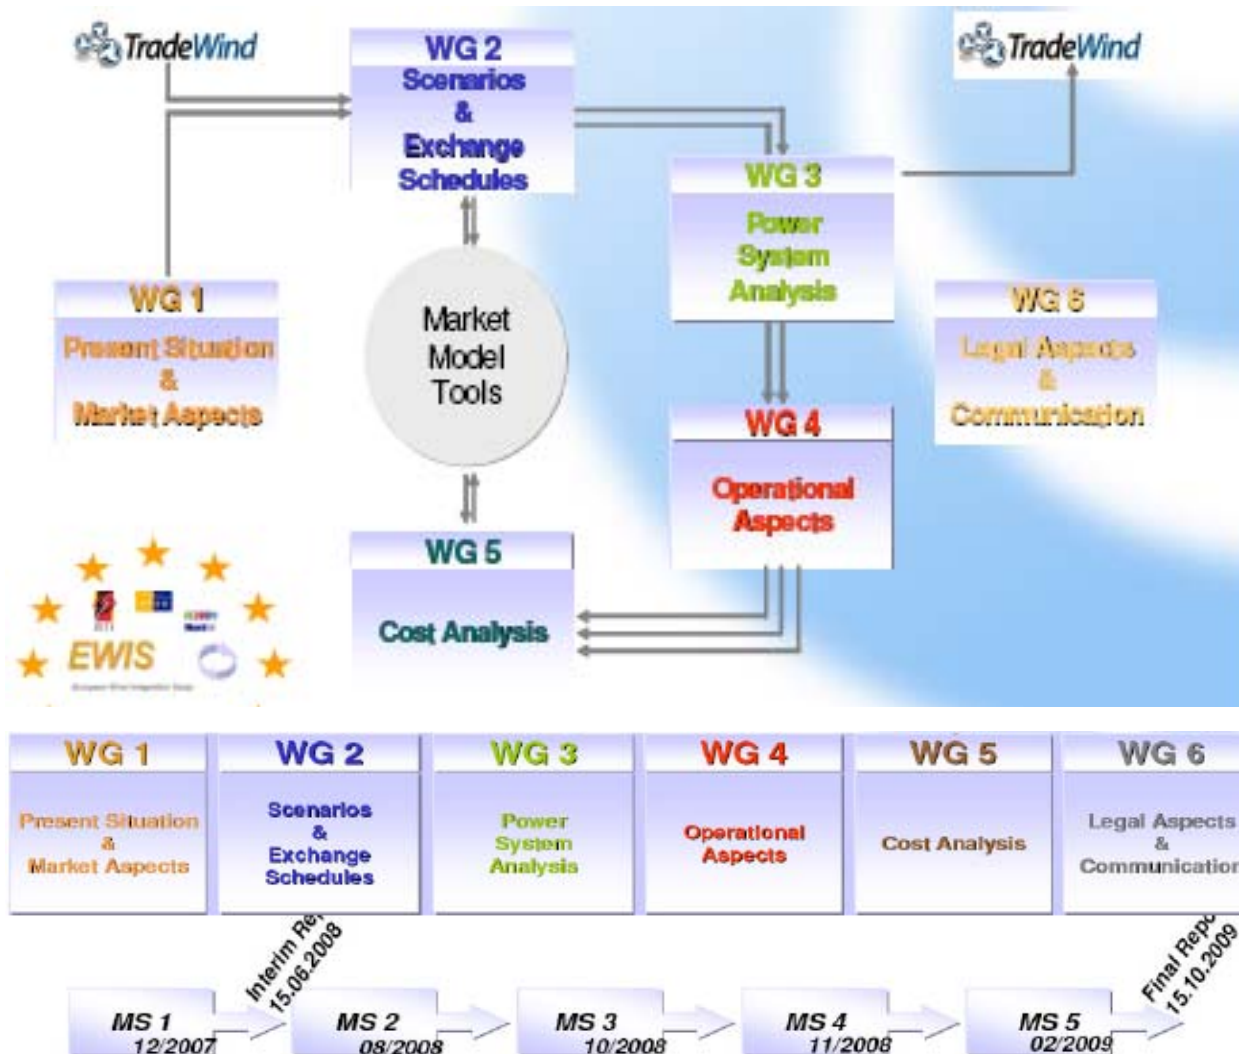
TradeWind

WG 2
Scenarios
&
Exchange
Schedules

TradeWind

WG 3
Power
System
Analysis

WG 1
Present Situation
&
Market Aspects

Market
Model
Tools

WG 6
Legal Aspects
&
Communication

WG 4
Operational
Aspects

WG 5
Cost Analysis

EWIS

| WG 1 | WG 2 | WG 3 | WG 4 | WG 5 | WG 6 |
|---|---|---|---|---|---|
| Present Situation & Market Aspects | Scenarios & Exchange Schedules | Power System Analysis | Operational Aspects | Cost Analysis | Legal Aspects & Communicatior |

Interim Re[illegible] 15.06.2008

Final Repo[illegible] 15.10.2009

MS 1 12/2007

MS 2 08/2008

MS 3 10/2008

MS 4 11/2008

MS 5 02/2009